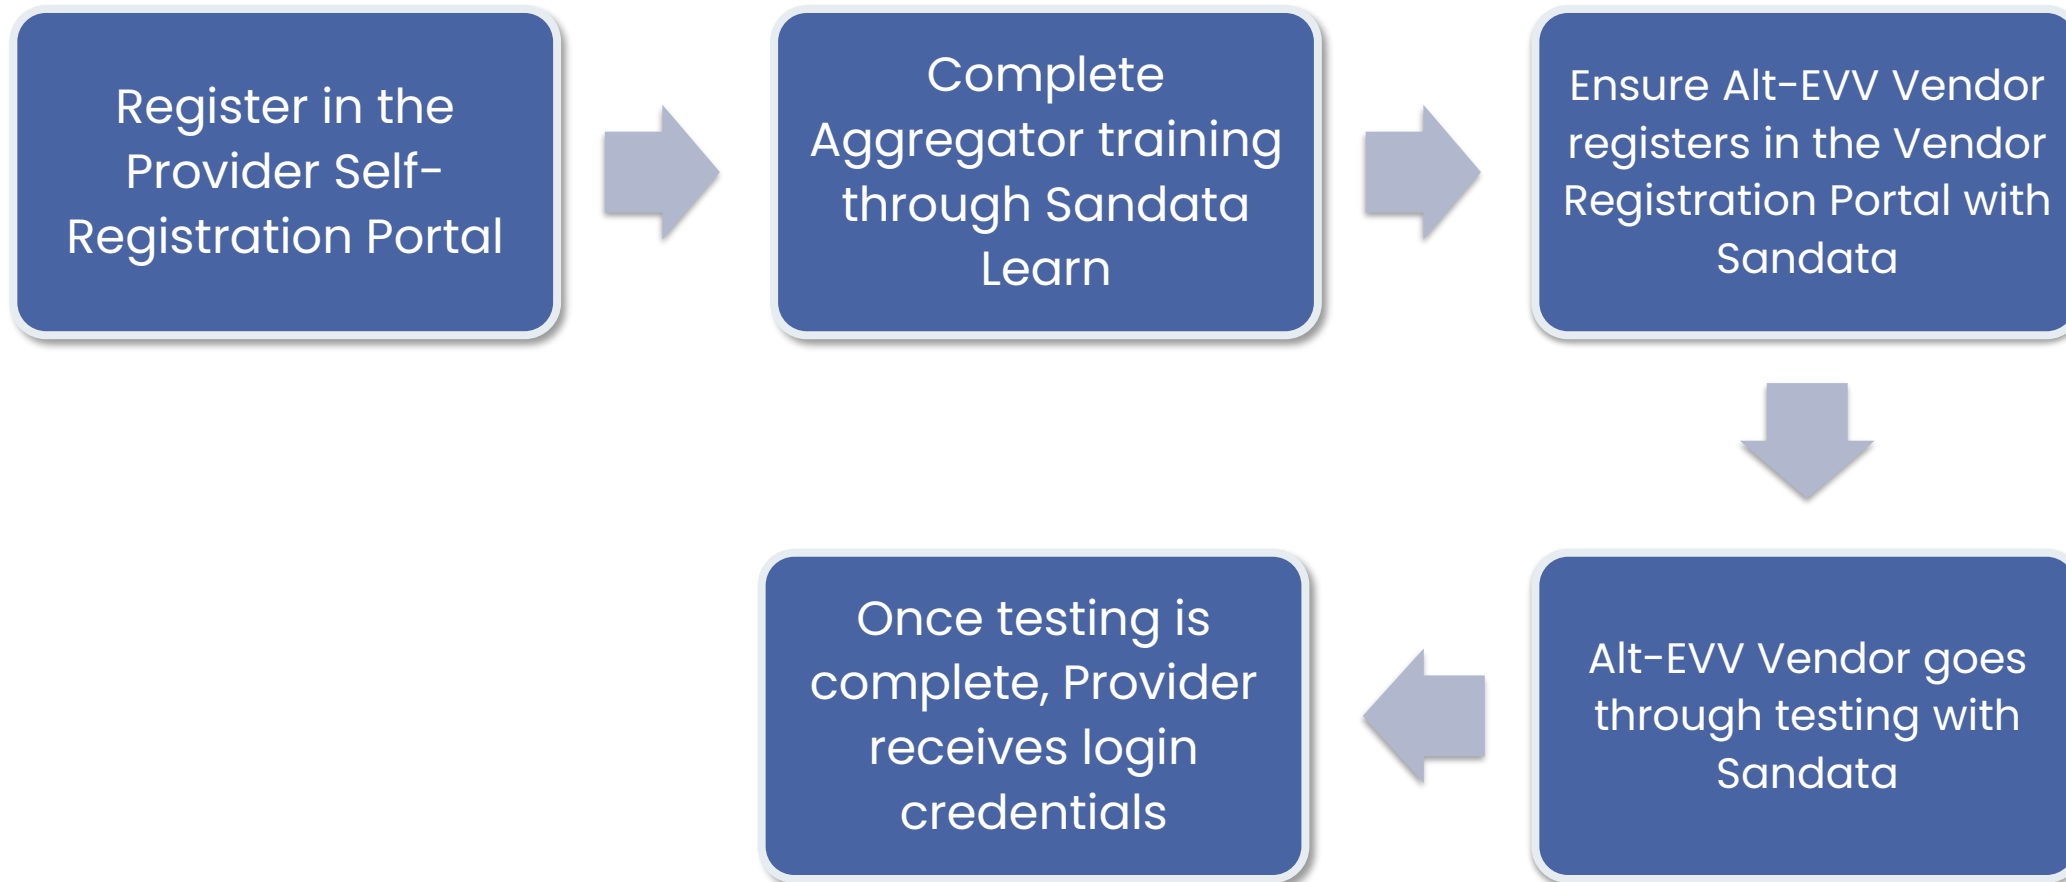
Register in the Provider Self-Registration Portal

Complete Aggregator training through Sandata Learn

Ensure Alt-EVV Vendor registers in the Vendor Registration Portal with Sandata

Alt-EVV Vendor goes through testing with Sandata

Once testing is complete, Provider receives login credentials